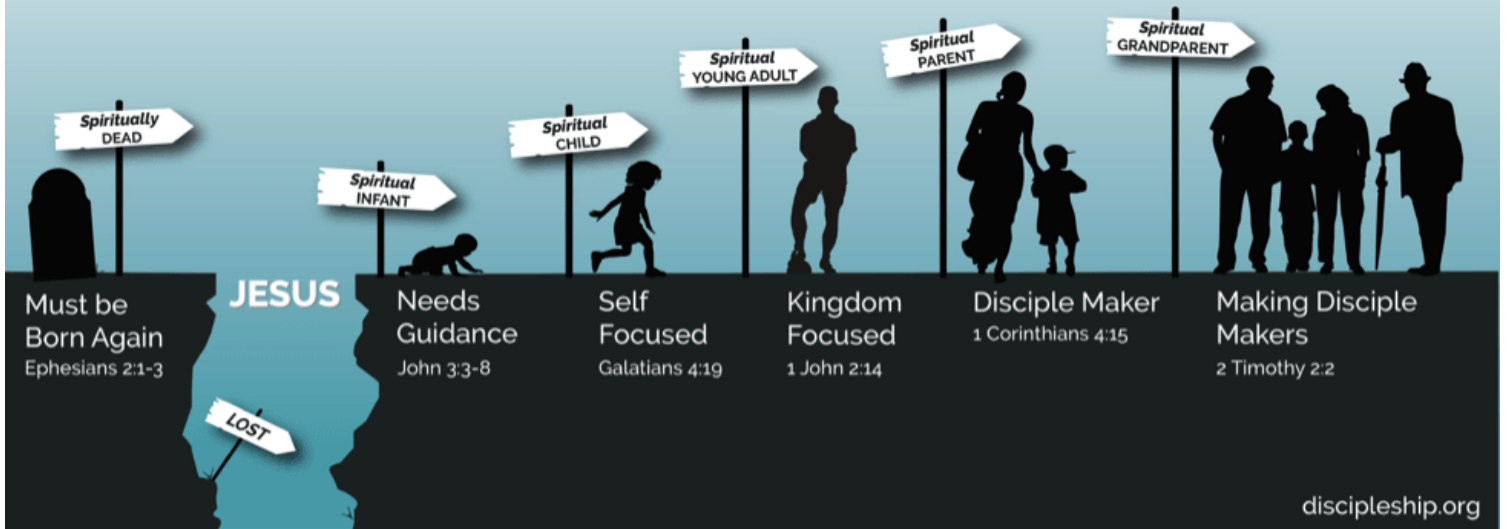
Spiritually DEAD

Must be Born Again
Ephesians 2:1-3

JESUS

LOST

Spiritual INFANT

Needs Guidance
John 3:3-8

Spiritual CHILD

Self Focused
Galatians 4:19

Spiritual YOUNG ADULT

Kingdom Focused
1 John 2:14

Spiritual PARENT

Disciple Maker
1 Corinthians 4:15

Spiritual GRANDPARENT

Making Disciple Makers
2 Timothy 2:2

discipleship.org